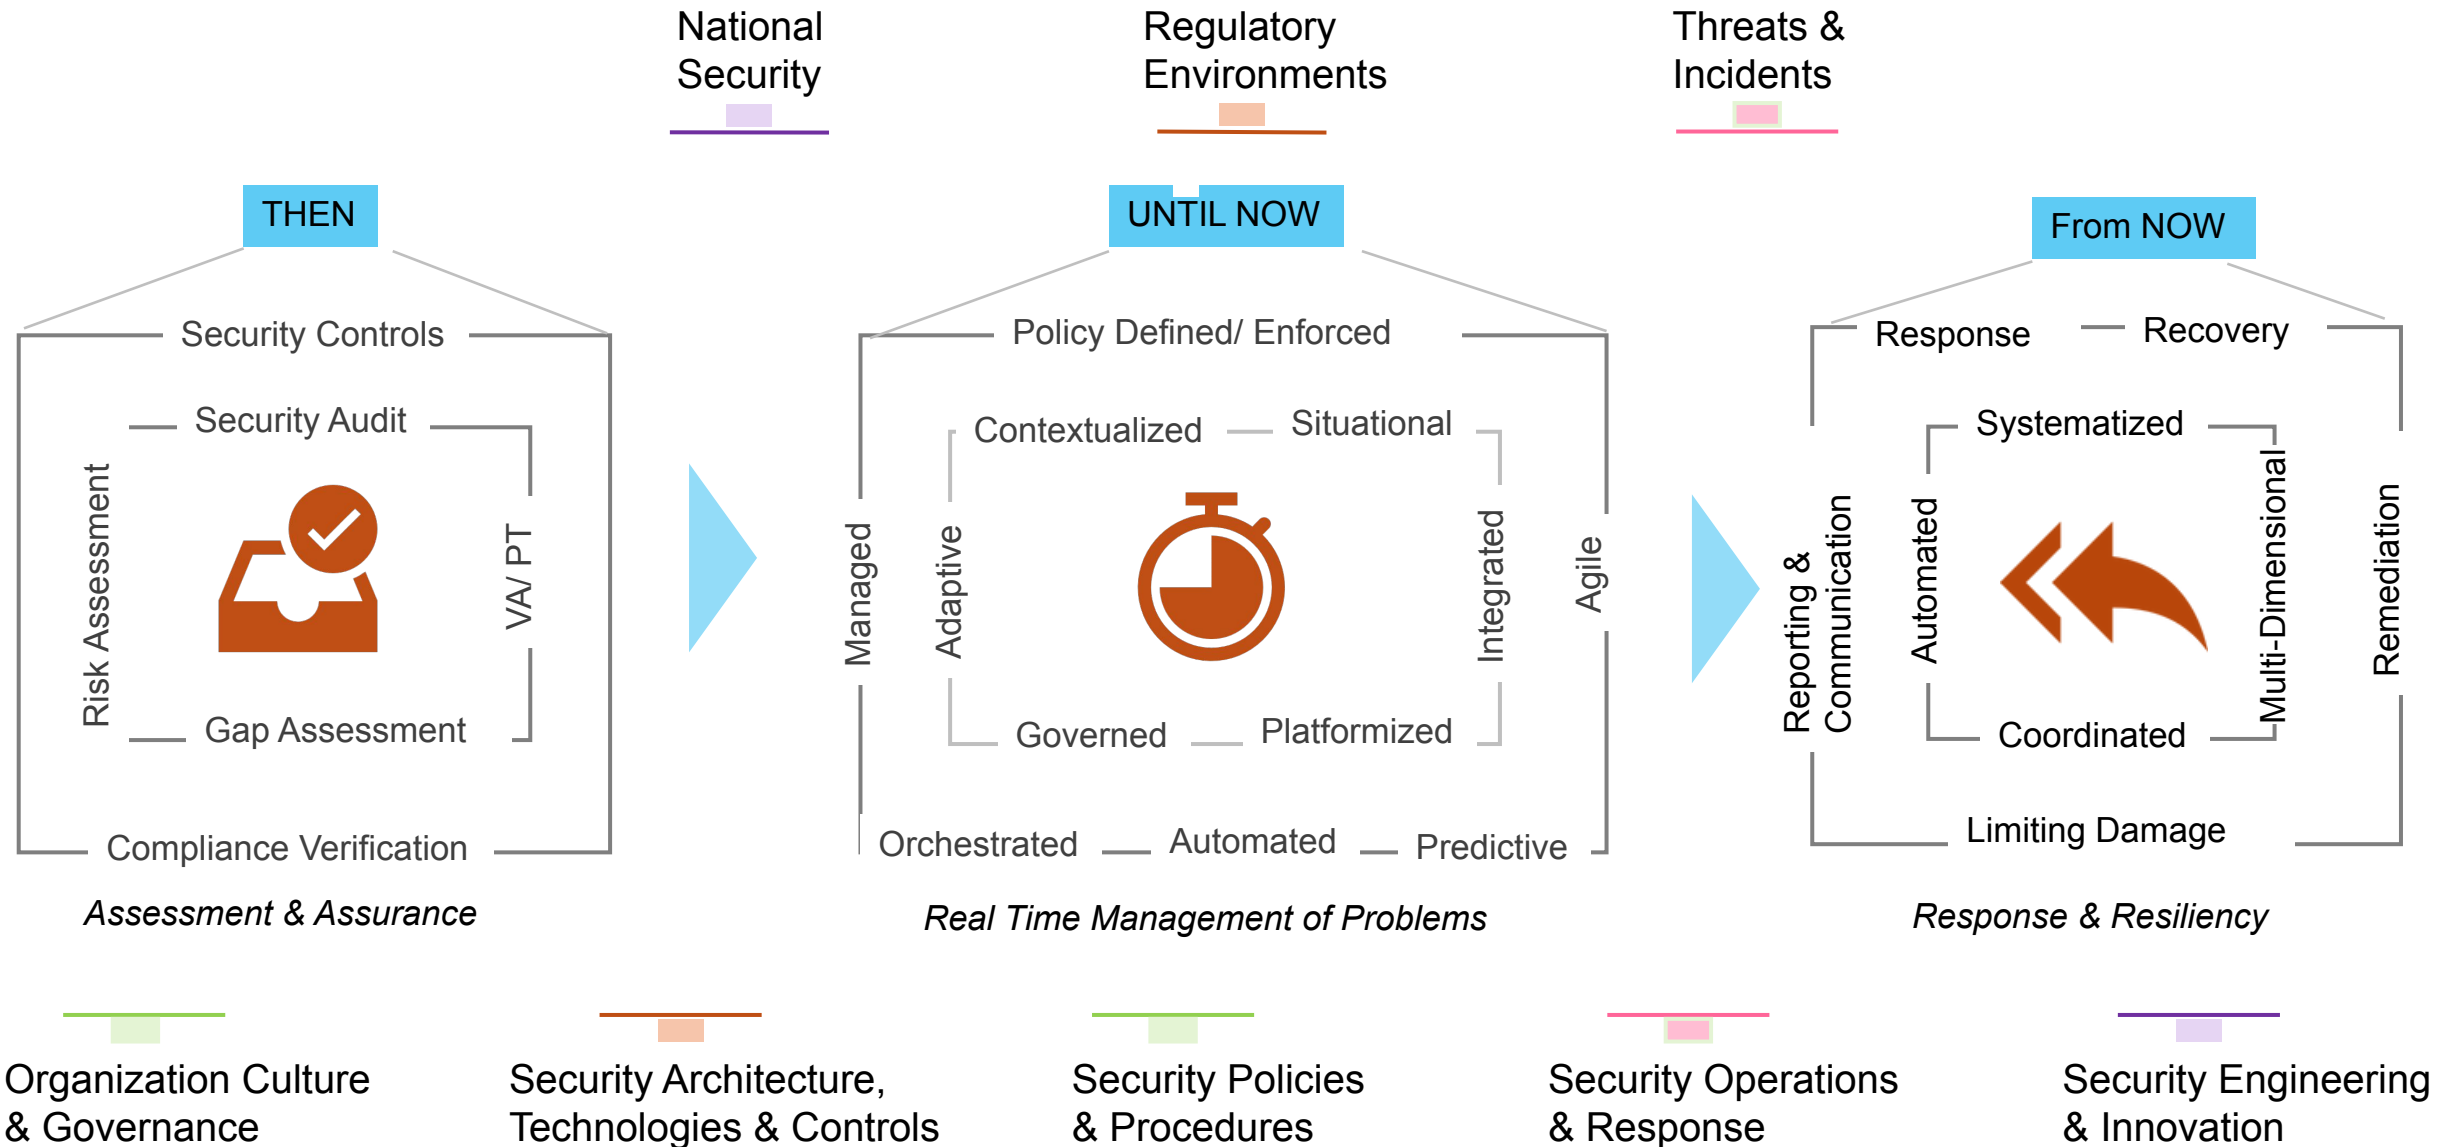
National Security

Regulatory Environments

Threats & Incidents

THEN

Security Controls

Security Audit

Risk Assessment

VA/ PT

Gap Assessment

Compliance Verification

*Assessment & Assurance*

UNTIL NOW

Policy Defined/ Enforced

Contextualized

Situational

Managed

Adaptive

Integrated

Agile

Governed

Platformized

Orchestrated

Automated

Predictive

*Real Time Management of Problems*

From NOW

Response

Recovery

Systematized

Reporting & Communication

Automated

Multi-Dimensional

Remediation

Coordinated

Limiting Damage

*Response & Resiliency*

Organization Culture & Governance

Security Architecture, Technologies & Controls

Security Policies & Procedures

Security Operations & Response

Security Engineering & Innovation